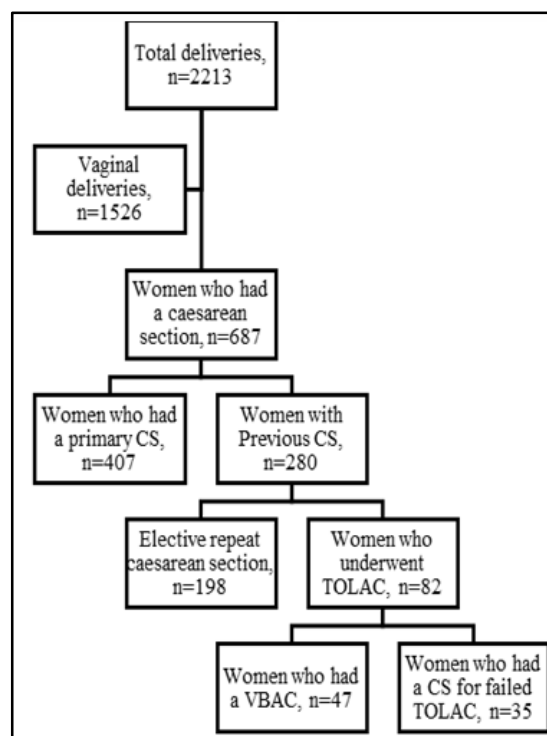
Total deliveries, n=2213

Vaginal deliveries, n=1526

Women who had a caesarean section, n=687

Women who had a primary CS, n=407

Women with Previous CS, n=280

Elective repeat caesarean section, n=198

Women who underwent TOLAC, n=82

Women who had a VBAC, n=47

Women who had a CS for failed TOLAC, n=35